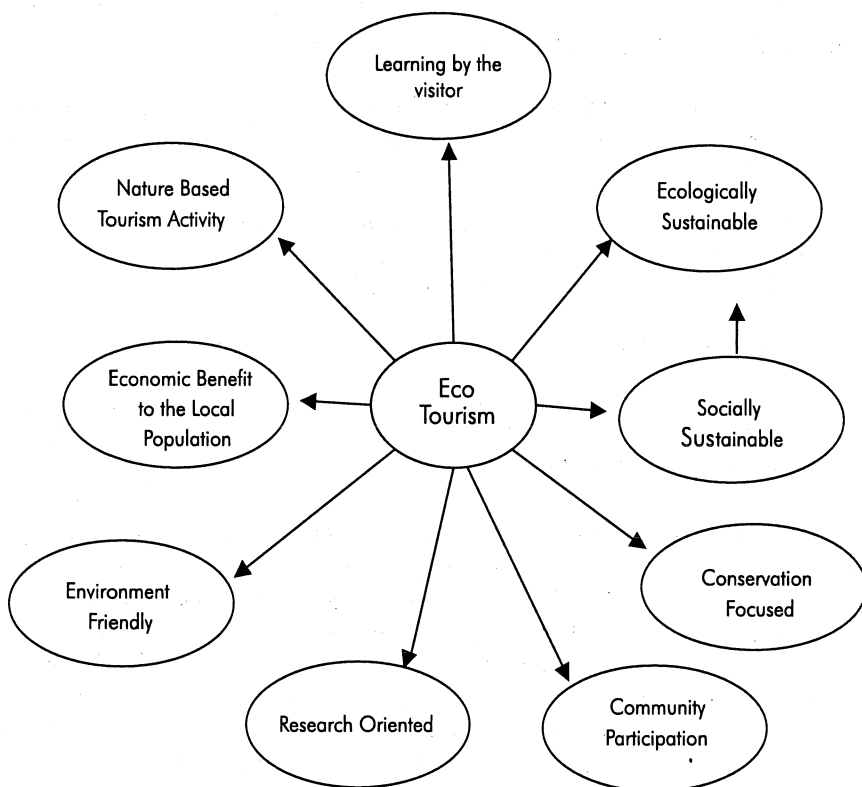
Learning by the visitor

Nature Based Tourism Activity

Ecologically Sustainable

Economic Benefit to the Local Population

Eco Tourism

Socially Sustainable

Environment Friendly

Conservation Focused

Research Oriented

Community Participation